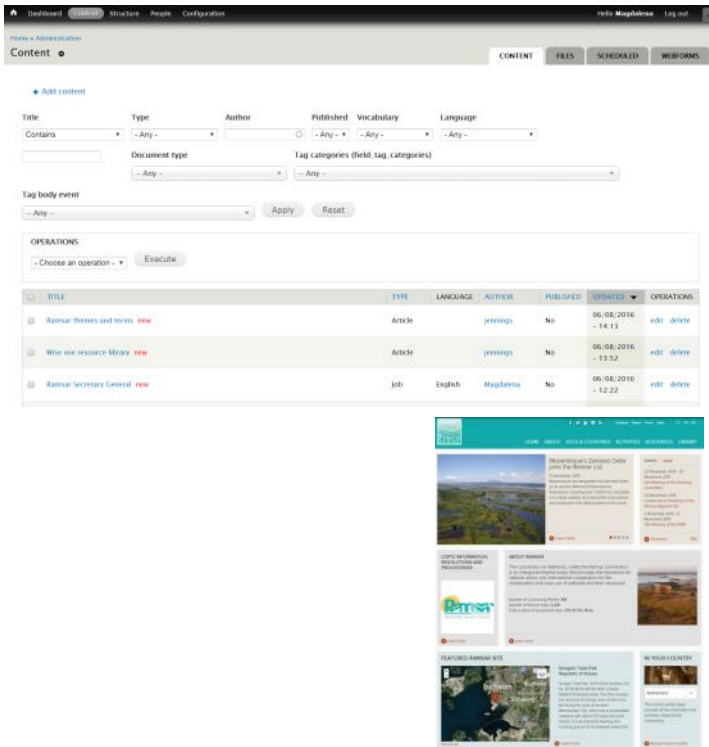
Dashboard Content Structure People Configuration

Hello Magdalena Log out

Home » Administration

Content

CONTENT FILES SCHEDULED WEBFORMS

+ Add content

Title
Contains

Type
- Any -

Author

Published
- Any -

Vocabulary
- Any -

Language
- Any -

Document type
-- Any --

Tag categories (field_tag_categories)
-- Any --

Tag body event
-- Any --

Apply Reset

OPERATIONS
- Choose an operation -
Execute

| | TITLE | TYPE | LANGUAGE | AUTHOR | PUBLISHED | UPDATED | OPERATIONS |
|---|---|---|---|---|---|---|---|
| | Ramsar themes and terms new | Article | | jennings | No | 06/08/2016 - 14:13 | edit delete |
| | Wise use resource library new | Article | | jennings | No | 06/08/2016 - 13:52 | edit delete |
| | Ramsar Secretary General new | Job | English | Magdalena | No | 06/08/2016 - 12:22 | edit delete |

HOME ABOUT SITES & COUNTRIES ACTIVITIES RESOURCES LIBRARY

Mozambique's Zambezi Delta joins the Ramsar List

COP12 INFORMATION, RESOLUTIONS AND PROCEEDINGS

ABOUT RAMSAR

Ramsar

FEATURED RAMSAR SITE

IN YOUR COUNTRY